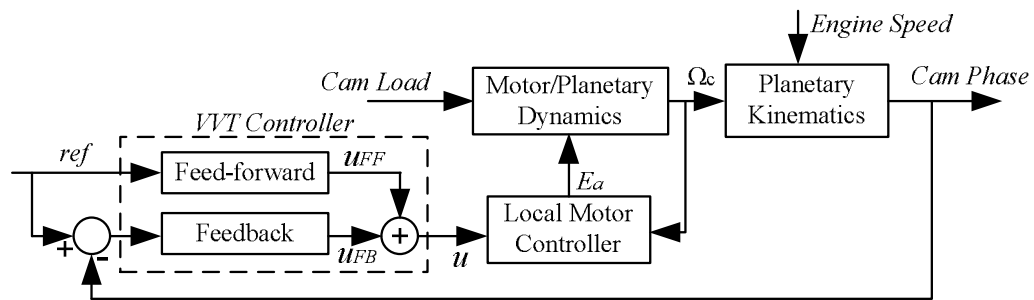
Engine Speed

Cam Load

Motor/Planetary Dynamics

$\Omega_c$

Planetary Kinematics

Cam Phase

VVT Controller

ref

Feed-forward

$u_{FF}$

$E_a$

+

Feedback

+

$u_{FB}$

$u$

Local Motor Controller

-